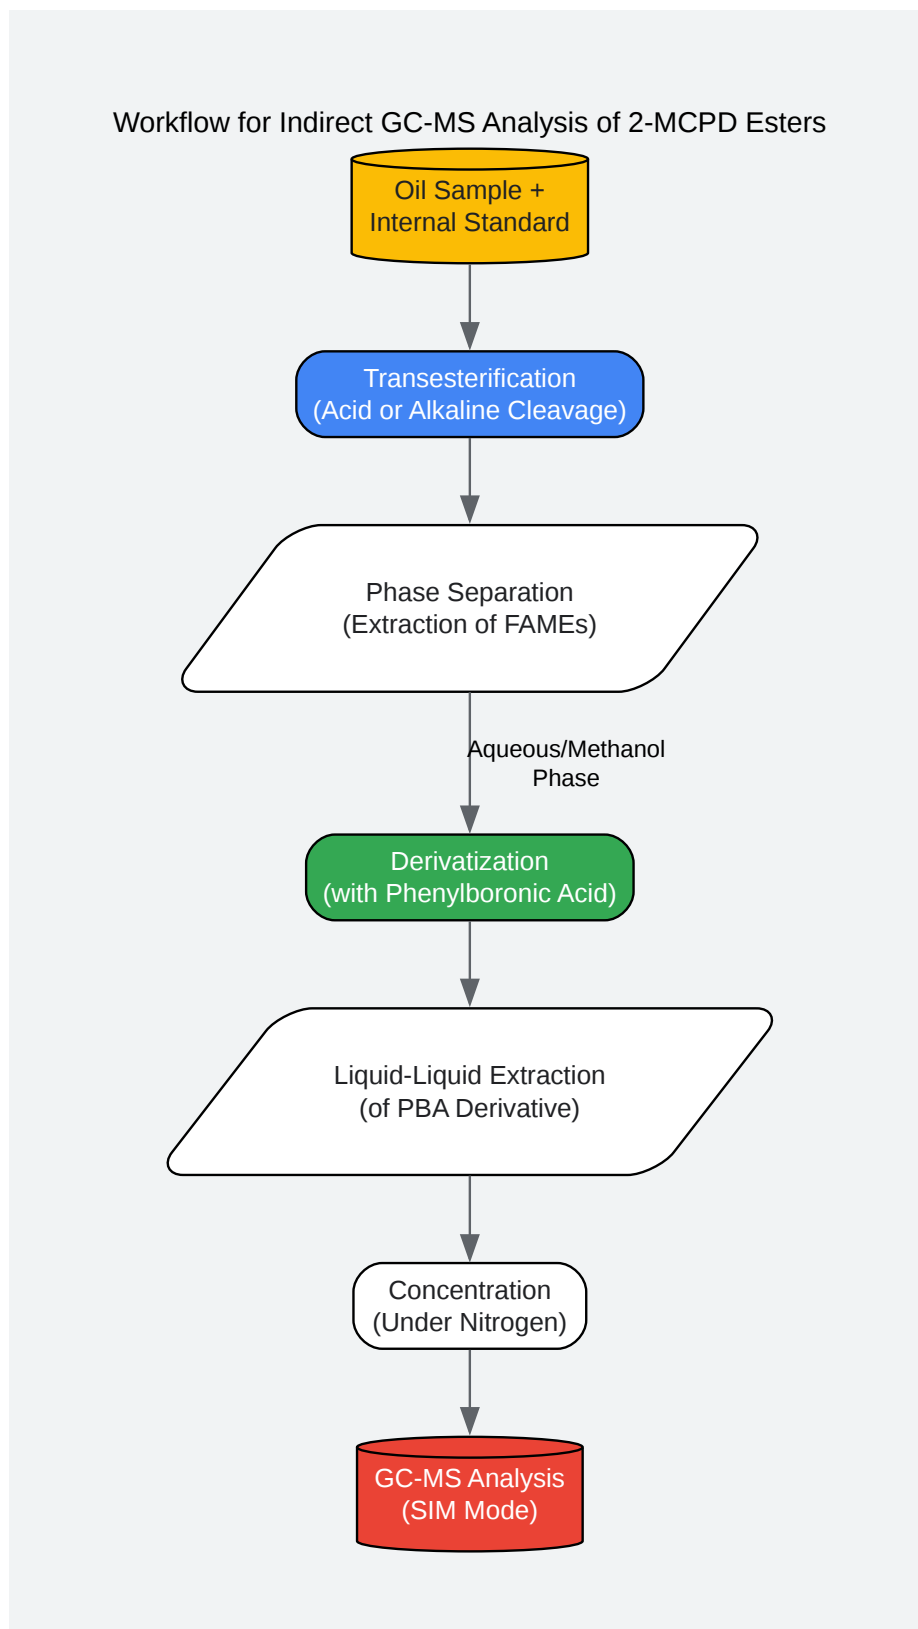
Workflow for Indirect GC-MS Analysis of 2-MCPD Esters

Oil Sample + Internal Standard

Transesterification (Acid or Alkaline Cleavage)

Phase Separation (Extraction of FAMEs)

Aqueous/Methanol Phase

Derivatization (with Phenylboronic Acid)

Liquid-Liquid Extraction (of PBA Derivative)

Concentration (Under Nitrogen)

GC-MS Analysis (SIM Mode)